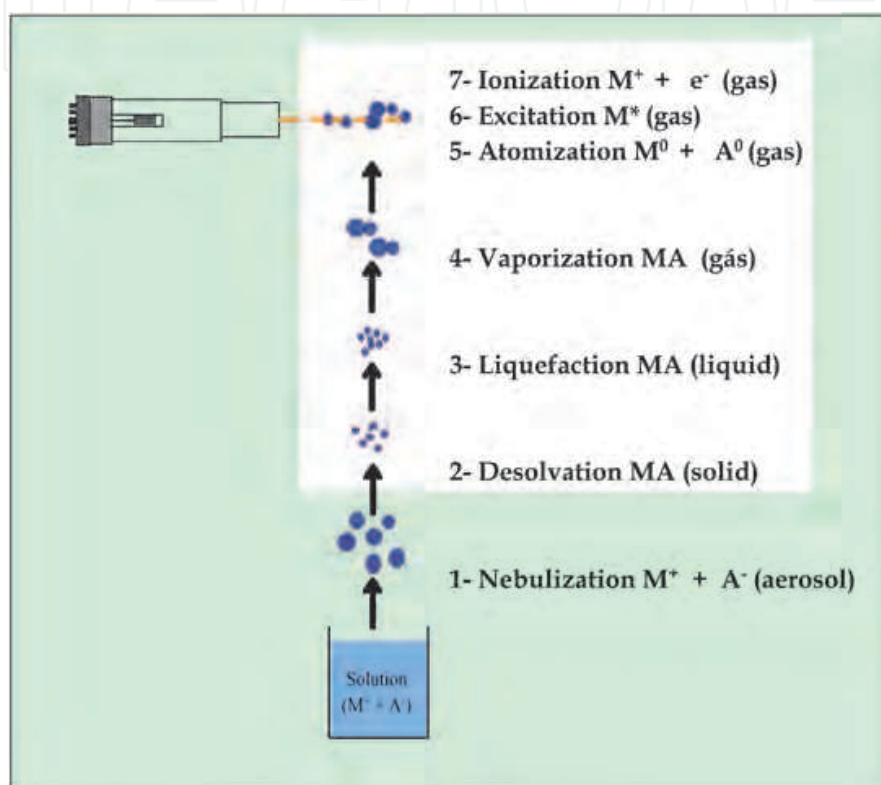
7- Ionization $M^+$ + $e^-$ (gas)
6- Excitation $M^*$ (gas)
5- Atomization $M^0$ + $A^0$ (gas)

4- Vaporization MA (gás)

3- Liquefaction MA (liquid)

2- Desolvation MA (solid)

1- Nebulization $M^+$ + $A^-$ (aerosol)

Solution ($M^+$ + $A^-$)